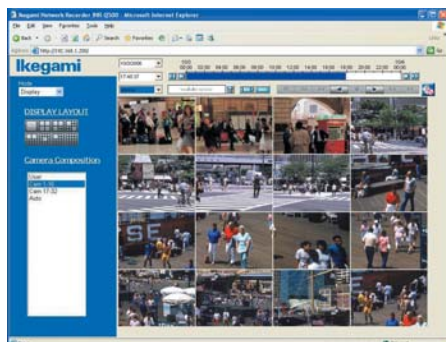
Ikegami Network Recorder DVR-Q500 - Microsoft Internet Explorer
File Edit View Favorites Tools Help
Back Search Favorites
Address http://192.168.1.200
Ikegami
Mode
Display
DISPLAY LAYOUT
Camera Composition
User
Cam 1-16
Cam 17-32
Auto
02:00 04:00 06:00 08:00 10:00 12:00 14:00 16:00 18:00 20:00 22:00 00:00
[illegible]